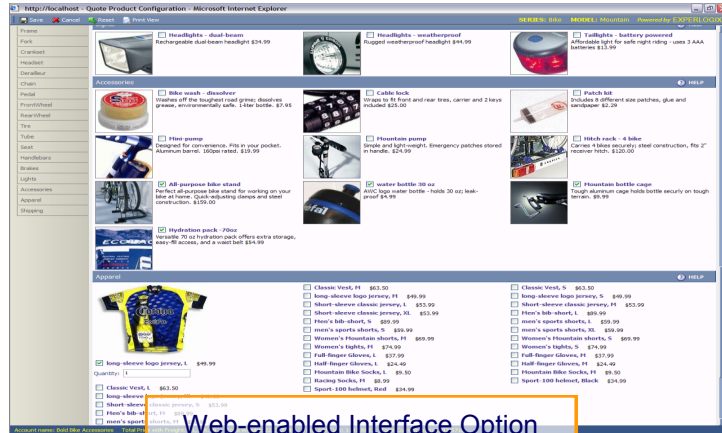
http://localhost - Quote Product Configuration - Microsoft Internet Explorer

Save Cancel Reset Print View

SERIES: Bike MODEL: Mountain Powered by EXPERLOGIX

Frame
Fork
Crankset
Headset
Derailleur
Chain
Pedal
FrontWheel
RearWheel
Tire
Tube
Seat
Handlebars
Brakes
Lights
Accessories
Apparel
Shipping

Headlights - dual-beam
Rechargeable dual-beam headlight $34.99

Headlights - weatherproof
Rugged weatherproof headlight $44.99

Taillights - battery powered
Affordable light for safe night riding - uses 3 AAA batteries $13.99

Accessories HELP

Bike wash - dissolver
Washes off the toughest road grime; dissolves grease, environmentally safe. 1-liter bottle. $7.95

Cable lock
Wraps to fit front and rear tires, carrier and 2 keys included $25.00

Patch kit
Includes 8 different size patches, glue and sandpaper $2.29

Mini-pump
Designed for convenience. Fits in your pocket. Aluminum barrel. 160psi rated. $19.99

Mountain pump
Simple and light-weight. Emergency patches stored in handle. $24.99

Hitch rack - 4 bike
Carries 4 bikes securely; steel construction, fits 2" receiver hitch. $120.00

All-purpose bike stand
Perfect all-purpose bike stand for working on your bike at home. Quick-adjusting clamps and steel construction. $159.00

water bottle 30 oz
AWC logo water bottle - holds 30 oz; leak-proof $4.99

Mountain bottle cage
Tough aluminum cage holds bottle securly on tough terrain. $9.99

Hydration pack - 70oz
Versatile 70 oz hydration pack offers extra storage, easy-fill access, and a waist belt $54.99

Apparel HELP

Classic Vest, M $63.50
long-sleeve logo jersey, M $49.99
Short-sleeve classic jersey, L $53.99
Short-sleeve classic jersey, XL $53.99
Men's bib-short, S $89.99
men's sports shorts, S $59.99
Women's Mountain shorts, M $69.99
Women's tights, M $74.99
Full-finger Gloves, L $37.99
Half-finger Gloves, L $24.49
Mountain Bike Socks, L $9.50
Racing Socks, M $8.99
Sport-100 helmet, Red $34.99

Classic Vest, S $63.50
long-sleeve logo jersey, S $49.99
Short-sleeve classic jersey, M $53.99
Men's bib-short, L $89.99
men's sports shorts, L $59.99
men's sports shorts, XL $59.99
Women's Mountain shorts, S $69.99
Women's tights, S $74.99
Full-finger Gloves, M $37.99
Half-finger Gloves, M $24.49
Mountain Bike Socks, M $9.50
Sport-100 helmet, Black $34.99

long-sleeve logo jersey, L $49.99
Quantity: 1

Classic Vest, L $63.50
long-sleeve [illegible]
Short-sleeve classic jersey, S $53.99
Men's bib-short, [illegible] $89.99
men's sports shorts, M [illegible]

Account name: Bold Bike Accessories Total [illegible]

Web-enabled Interface Option